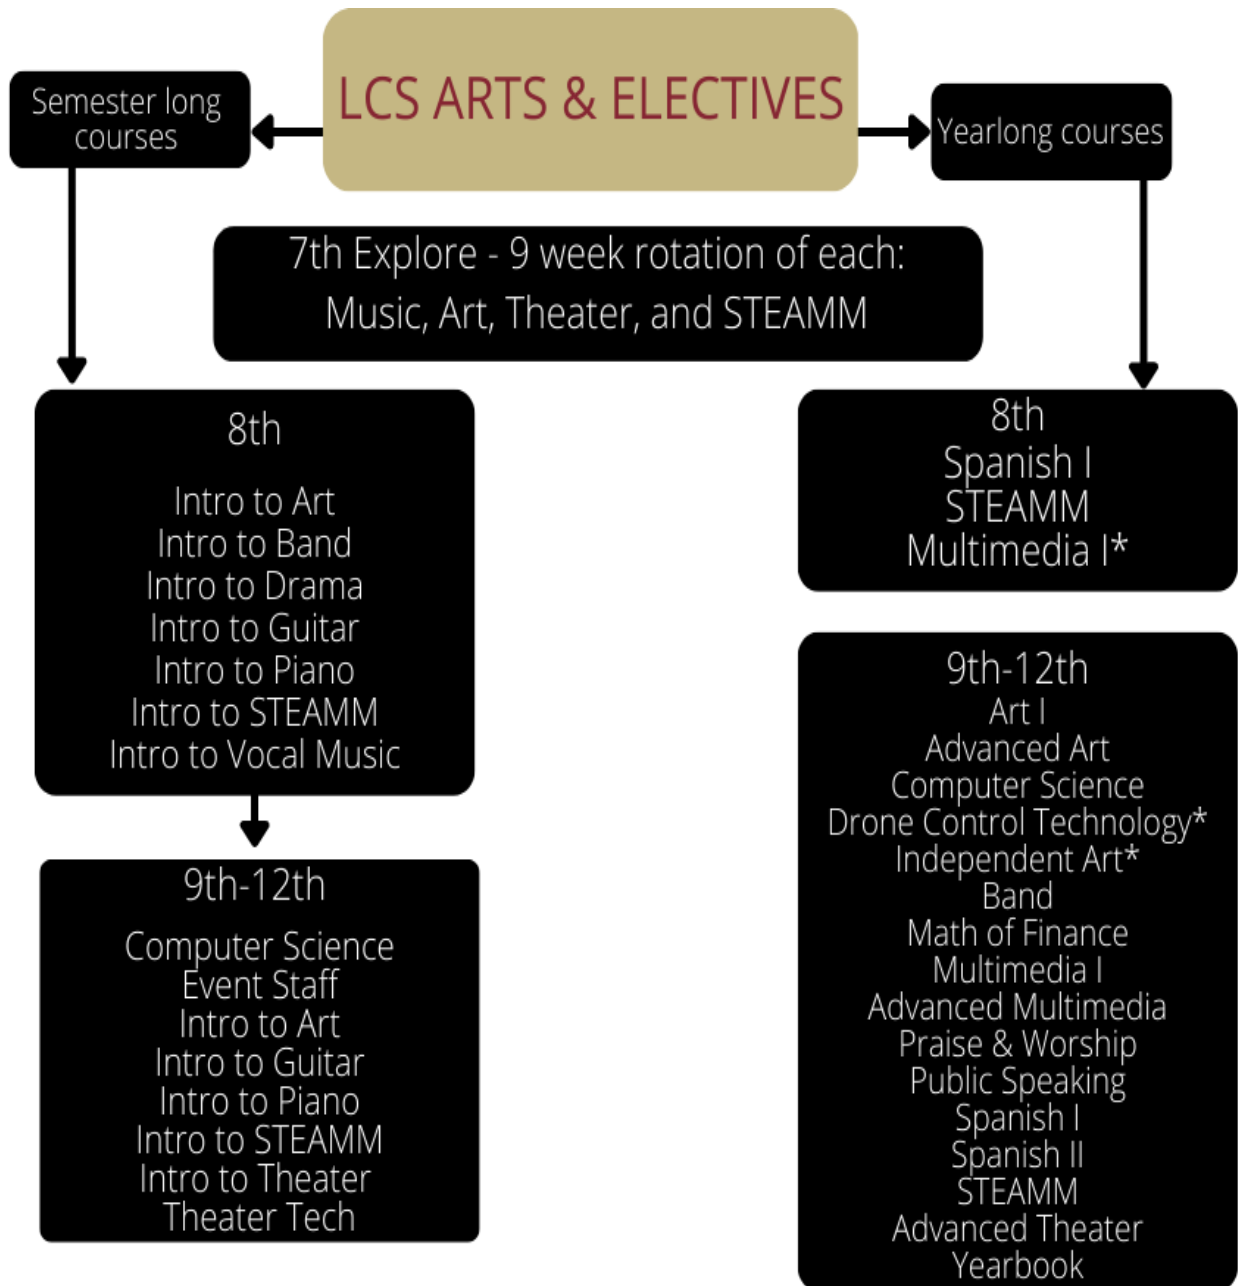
Semester long courses

LCS ARTS & ELECTIVES

Yearlong courses

7th Explore - 9 week rotation of each: Music, Art, Theater, and STEAMM

8th

Intro to Art
Intro to Band
Intro to Drama
Intro to Guitar
Intro to Piano
Intro to STEAMM
Intro to Vocal Music

9th-12th

Computer Science
Event Staff
Intro to Art
Intro to Guitar
Intro to Piano
Intro to STEAMM
Intro to Theater
Theater Tech

8th
Spanish I
STEAMM
Multimedia I*

9th-12th
Art I
Advanced Art
Computer Science
Drone Control Technology*
Independent Art*
Band
Math of Finance
Multimedia I
Advanced Multimedia
Praise & Worship
Public Speaking
Spanish I
Spanish II
STEAMM
Advanced Theater
Yearbook